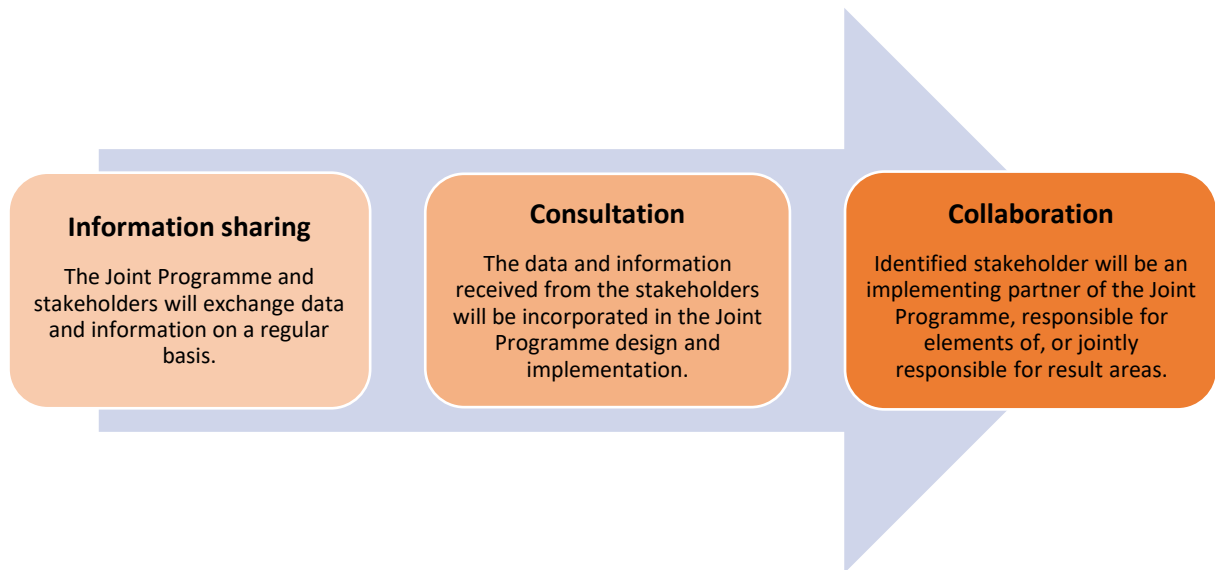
Information sharing

The Joint Programme and stakeholders will exchange data and information on a regular basis.

Consultation

The data and information received from the stakeholders will be incorporated in the Joint Programme design and implementation.

Collaboration

Identified stakeholder will be an implementing partner of the Joint Programme, responsible for elements of, or jointly responsible for result areas.